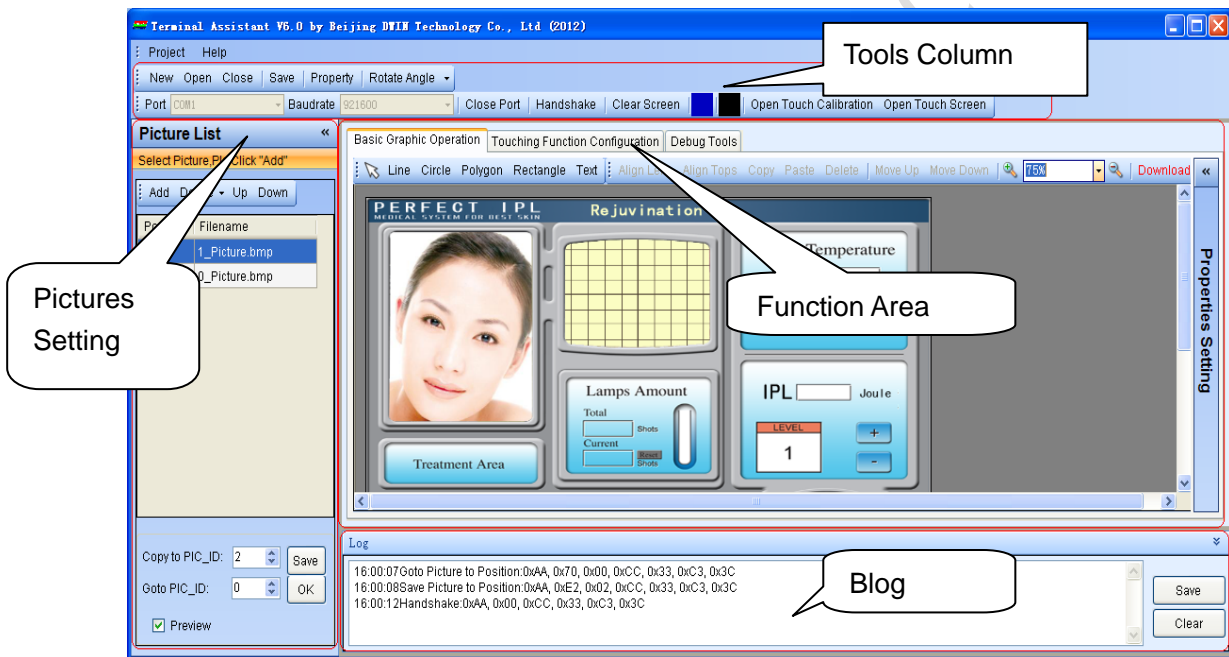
Terminal Assistant V6.0 by Beijing DWIN Technology Co., Ltd (2012)

Project Help

New Open Close Save Property Rotate Angle

Port COM1 Baudrate 921600 Close Port Handshake Clear Screen Open Touch Calibration Open Touch Screen

Tools Column

Picture List «

Select Picture,Pl Click "Add"

Add D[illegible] Up Down

Po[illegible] Filename

1_Picture.bmp

0_Picture.bmp

Pictures Setting

Basic Graphic Operation Touching Function Configuration Debug Tools

Line Circle Polygon Rectangle Text Align L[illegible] Align Tops Copy Paste Delete Move Up Move Down 75% Download «

PERFECT IPL
MEDICAL SYSTEM FOR BEST SKIN
Rejuvination

Temperature

Function Area

Lamps Amount
Total
Shots
Current
Reset
Shots

Treatment Area

IPL Joule

LEVEL
1

+
-

Properties Setting

Log

16:00:07Goto Picture to Position:0xAA, 0x70, 0x00, 0xCC, 0x33, 0xC3, 0x3C
16:00:08Save Picture to Position:0xAA, 0xE2, 0x02, 0xCC, 0x33, 0xC3, 0x3C
16:00:12Handshake:0xAA, 0x00, 0xCC, 0x33, 0xC3, 0x3C

Blog

Save

Clear

Copy to PIC_ID: 2 Save

Goto PIC_ID: 0 OK

Preview